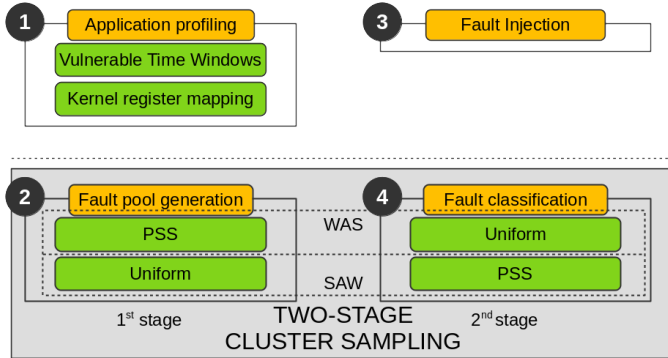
1 Application profiling

Vulnerable Time Windows

Kernel register mapping

3 Fault Injection

2 Fault pool generation

PSS

Uniform

WAS

SAW

4 Fault classification

Uniform

PSS

1$^{st}$ stage

TWO-STAGE CLUSTER SAMPLING

2$^{nd}$ stage